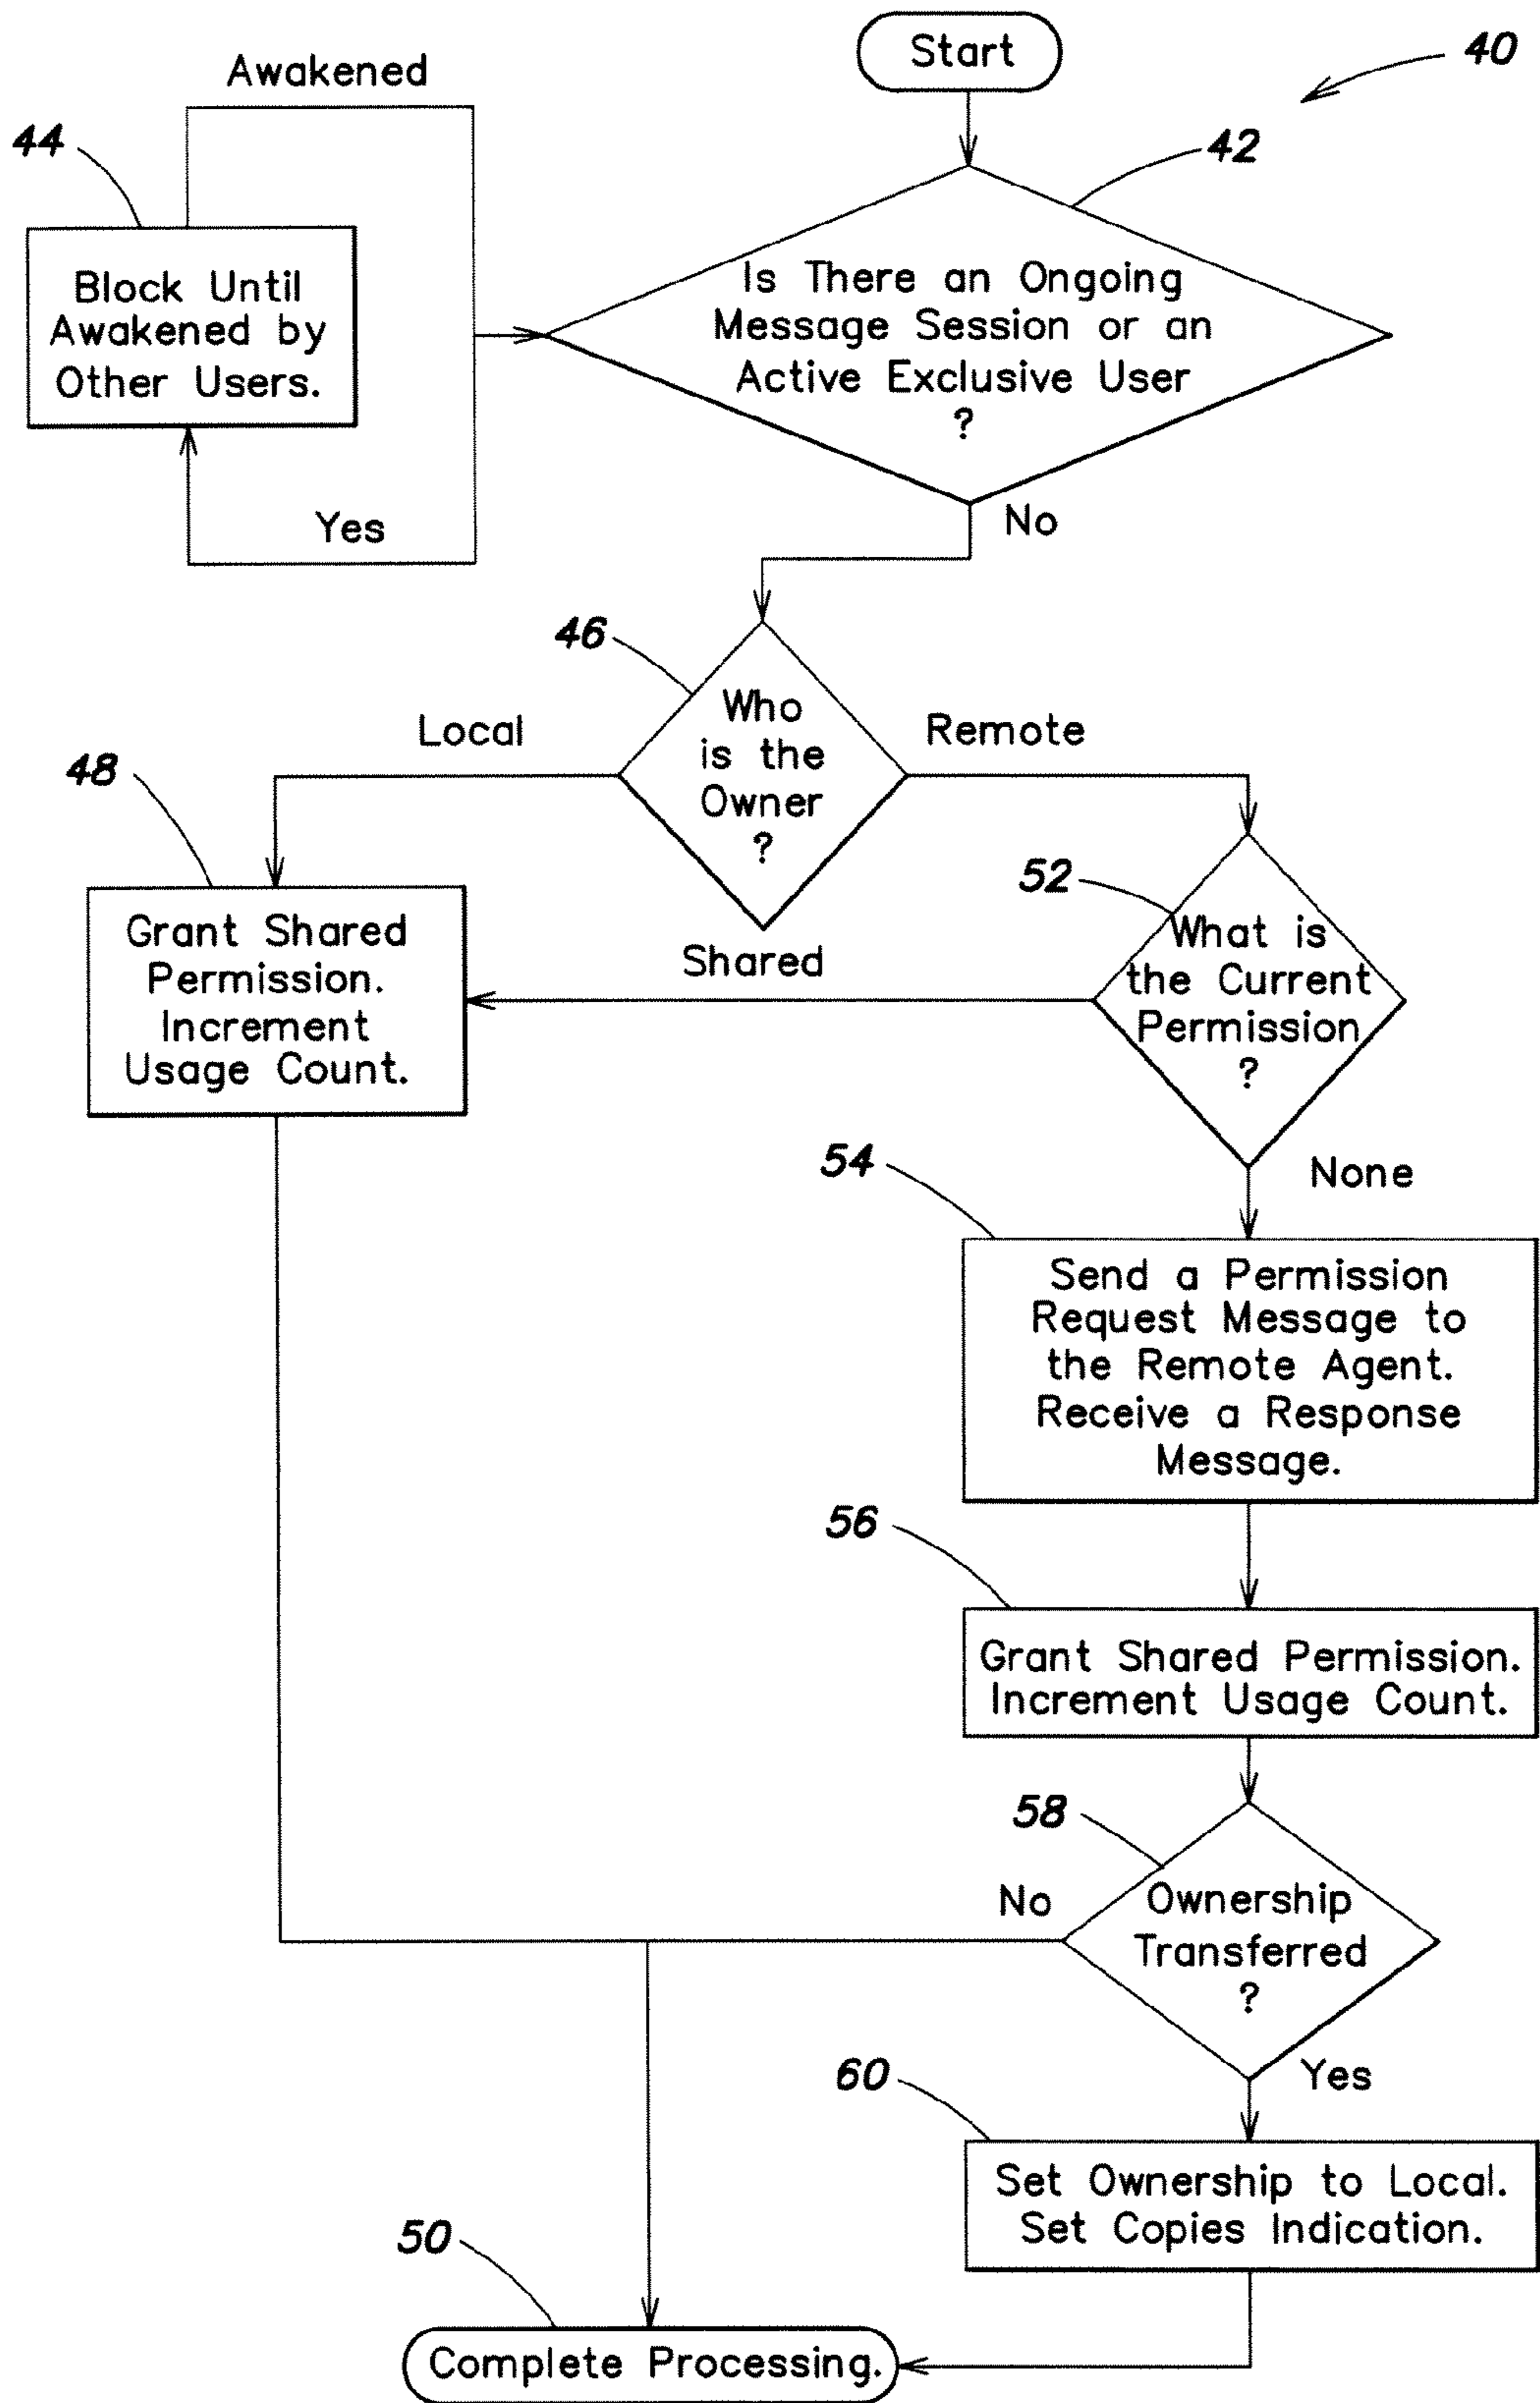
Start

40

42

Awakened

44

Block Until Awakened by Other Users.

Is There an Ongoing Message Session or an Active Exclusive User ?

Yes

No

46

Who is the Owner ?

Local

Remote

48

Grant Shared Permission. Increment Usage Count.

52

What is the Current Permission ?

Shared

None

54

Send a Permission Request Message to the Remote Agent. Receive a Response Message.

56

Grant Shared Permission. Increment Usage Count.

58

Ownership Transferred ?

No

Yes

60

Set Ownership to Local. Set Copies Indication.

50

Complete Processing.